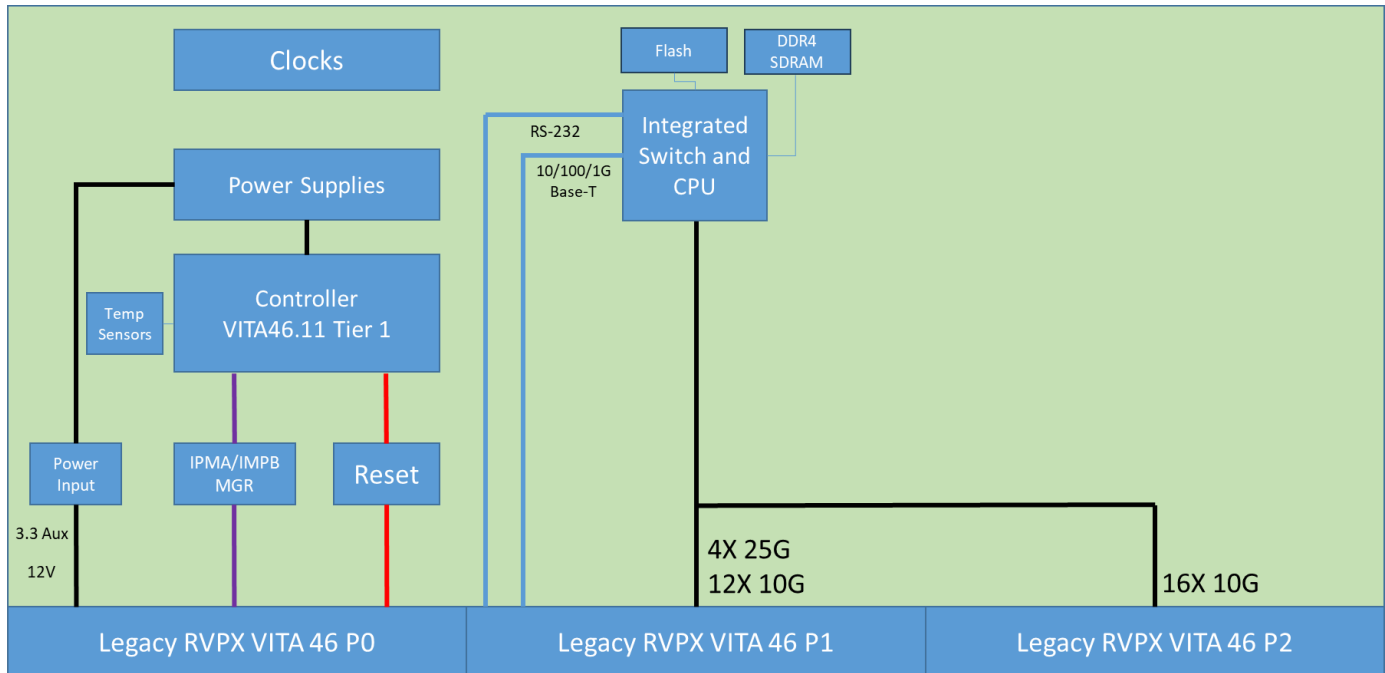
Clocks

Flash

DDR4 SDRAM

RS-232

Integrated Switch and CPU

10/100/1G Base-T

Power Supplies

Temp Sensors

Controller VITA46.11 Tier 1

Power Input

IPMA/IMPB MGR

Reset

3.3 Aux

12V

4X 25G
12X 10G

16X 10G

Legacy RVPX VITA 46 P0

Legacy RVPX VITA 46 P1

Legacy RVPX VITA 46 P2